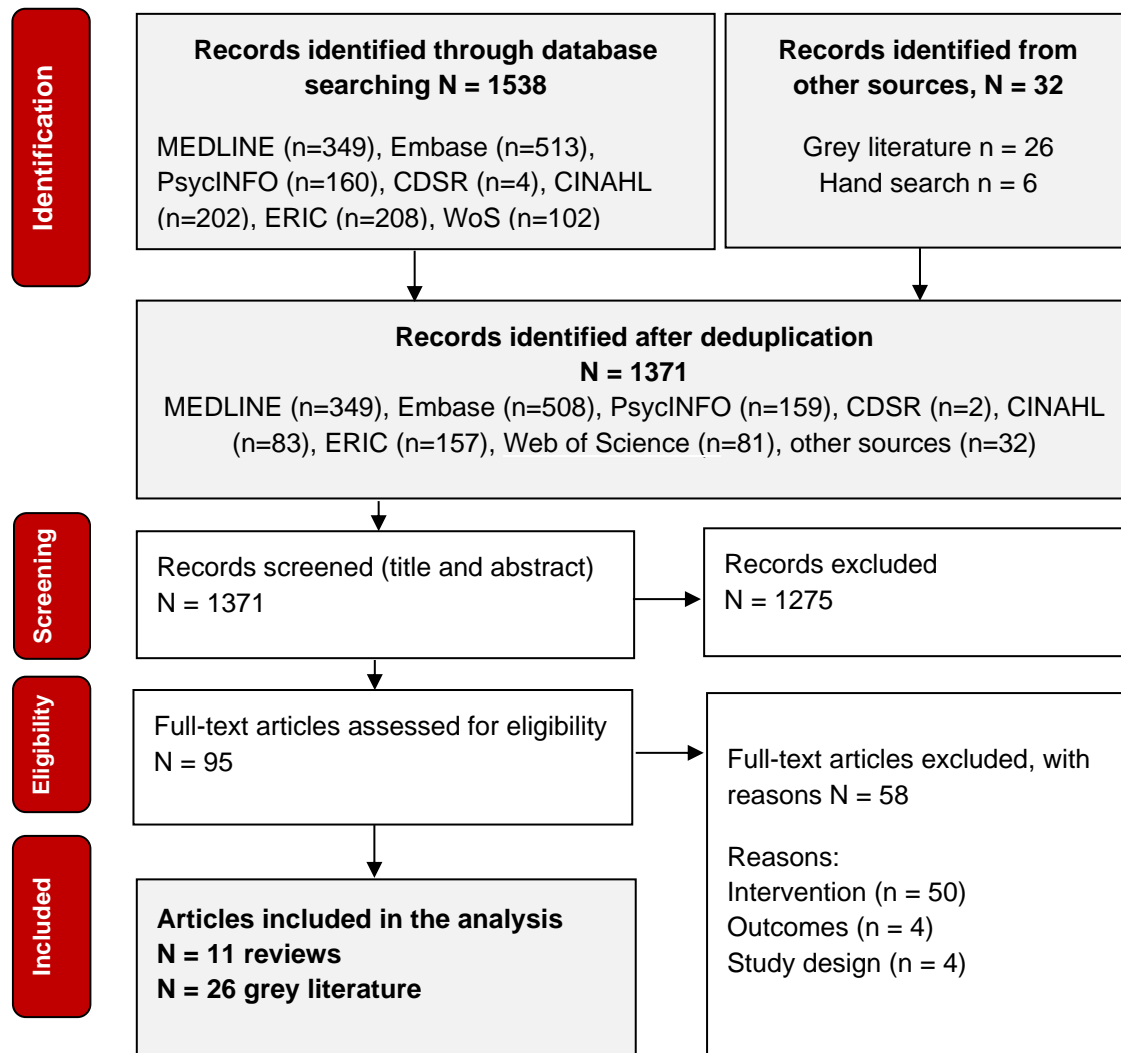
Identification

Records identified through database searching N = 1538

MEDLINE (n=349), Embase (n=513), PsycINFO (n=160), CDSR (n=4), CINAHL (n=202), ERIC (n=208), WoS (n=102)

Records identified from other sources, N = 32

Grey literature n = 26
Hand search n = 6

Records identified after deduplication
N = 1371
MEDLINE (n=349), Embase (n=508), PsycINFO (n=159), CDSR (n=2), CINAHL (n=83), ERIC (n=157), Web of Science (n=81), other sources (n=32)

Screening

Records screened (title and abstract)
N = 1371

Records excluded
N = 1275

Eligibility

Full-text articles assessed for eligibility
N = 95

Full-text articles excluded, with reasons N = 58

Reasons:
Intervention (n = 50)
Outcomes (n = 4)
Study design (n = 4)

Included

Articles included in the analysis
N = 11 reviews
N = 26 grey literature